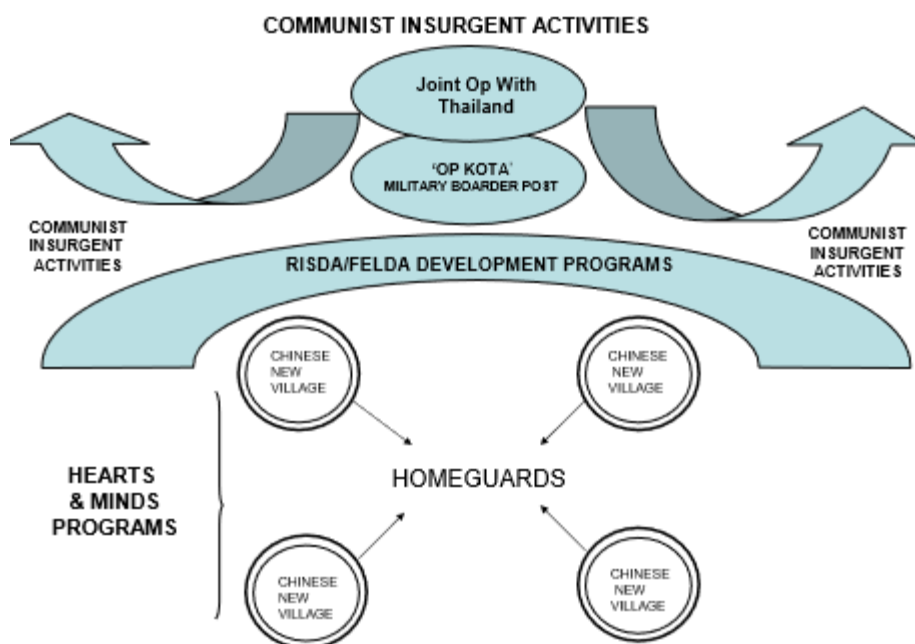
COMMUNIST INSURGENT ACTIVITIES

Joint Op With Thailand

'OP KOTA'
MILITARY BOARDER POST

COMMUNIST INSURGENT ACTIVITIES

COMMUNIST INSURGENT ACTIVITIES

RISDA/FELDA DEVELOPMENT PROGRAMS

CHINESE NEW VILLAGE

CHINESE NEW VILLAGE

HEARTS & MINDS PROGRAMS

HOMEGUARDS

CHINESE NEW VILLAGE

CHINESE NEW VILLAGE